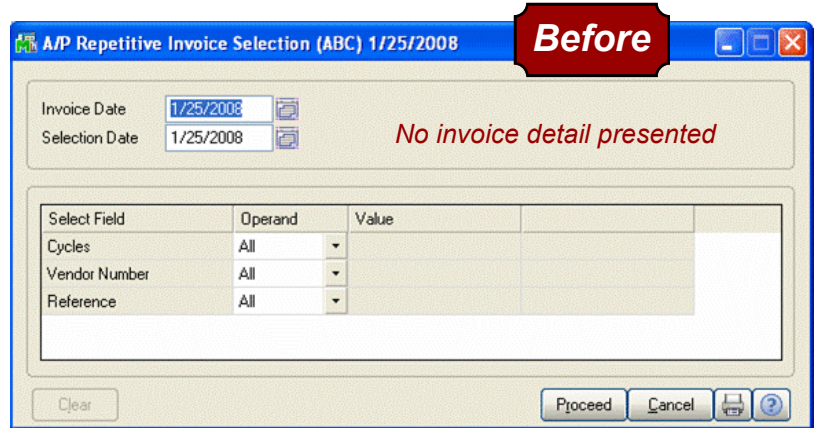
A/P Repetitive Invoice Selection (ABC) 1/25/2008

Before

Invoice Date 1/25/2008
Selection Date 1/25/2008

No invoice detail presented

| Select Field | Operand | Value | |
|---|---|---|---|
| Cycles | All | | |
| Vendor Number | All | | |
| Reference | All | | |

Clear

Proceed Cancel